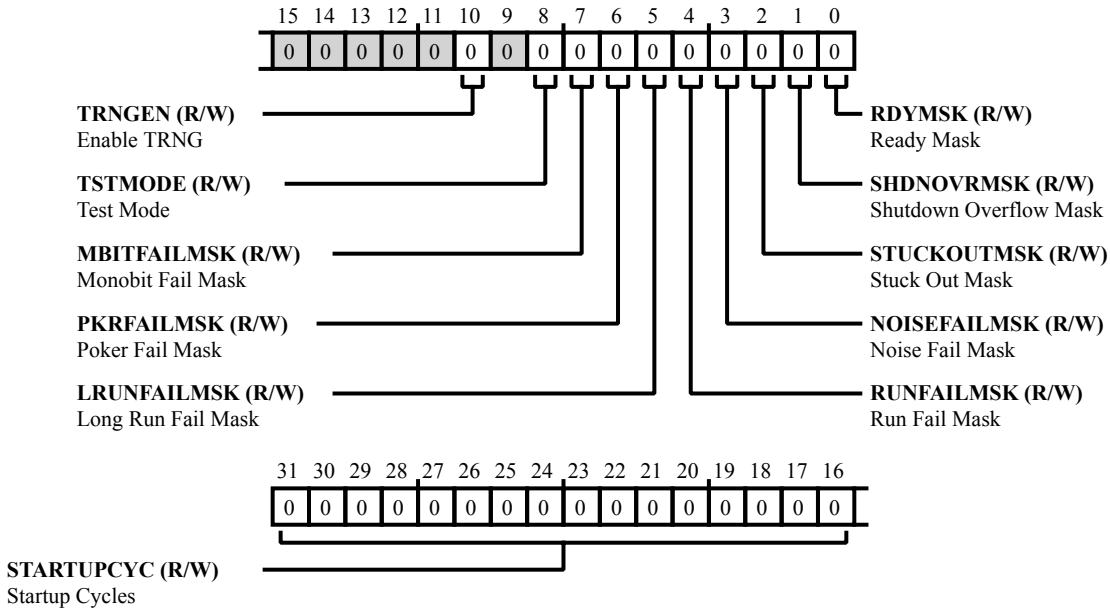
15 14 13 12 11 10 9 8 7 6 5 4 3 2 1 0

0 0 0 0 0 0 0 0 0 0 0 0 0 0 0 0

**TRNGEN (R/W)**
Enable TRNG

**TSTMODE (R/W)**
Test Mode

**MBITFAILMSK (R/W)**
Monobit Fail Mask

**PKRFAILMSK (R/W)**
Poker Fail Mask

**LRUNFAILMSK (R/W)**
Long Run Fail Mask

**RDYMSK (R/W)**
Ready Mask

**SHDNOVRMSK (R/W)**
Shutdown Overflow Mask

**STUCKOUTMSK (R/W)**
Stuck Out Mask

**NOISEFAILMSK (R/W)**
Noise Fail Mask

**RUNFAILMSK (R/W)**
Run Fail Mask

31 30 29 28 27 26 25 24 23 22 21 20 19 18 17 16

0 0 0 0 0 0 0 0 0 0 0 0 0 0 0 0

**STARTUPCYC (R/W)**
Startup Cycles